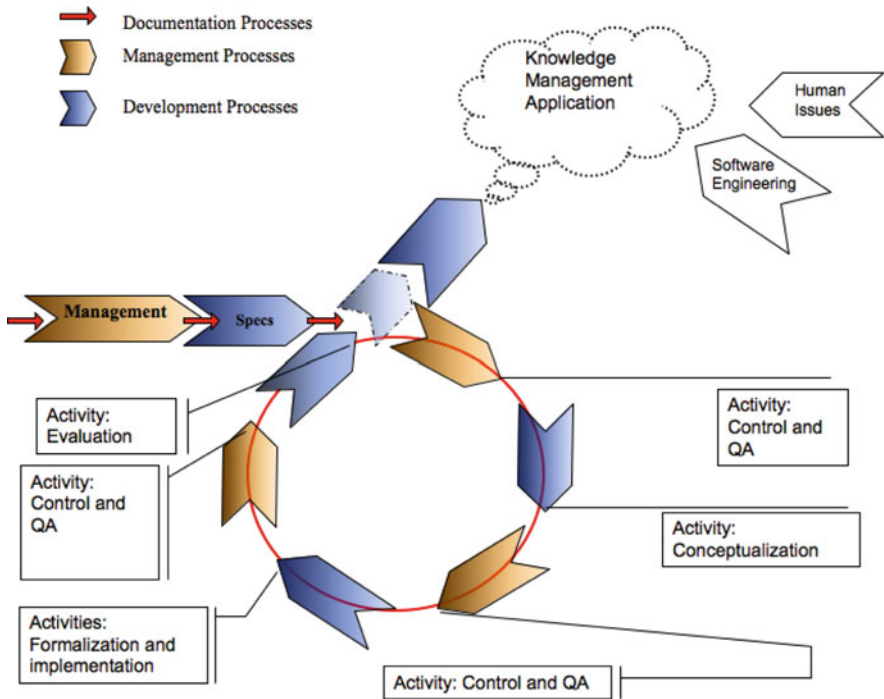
Documentation Processes
Management Processes
Development Processes

Knowledge Management Application

Human Issues

Software Engineering

Management

Specs

Activity: Evaluation

Activity: Control and QA

Activity: Control and QA

Activity: Conceptualization

Activities: Formalization and implementation

Activity: Control and QA